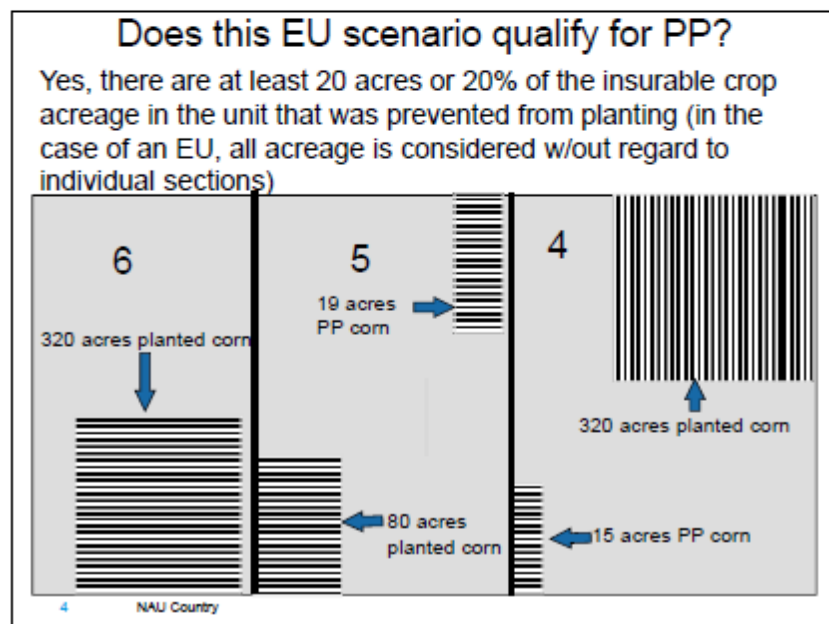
Does this EU scenario qualify for PP?

Yes, there are at least 20 acres or 20% of the insurable crop acreage in the unit that was prevented from planting (in the case of an EU, all acreage is considered w/out regard to individual sections)

6

320 acres planted corn

5

19 acres PP corn

80 acres planted corn

4

320 acres planted corn

15 acres PP corn

4 NAU Country